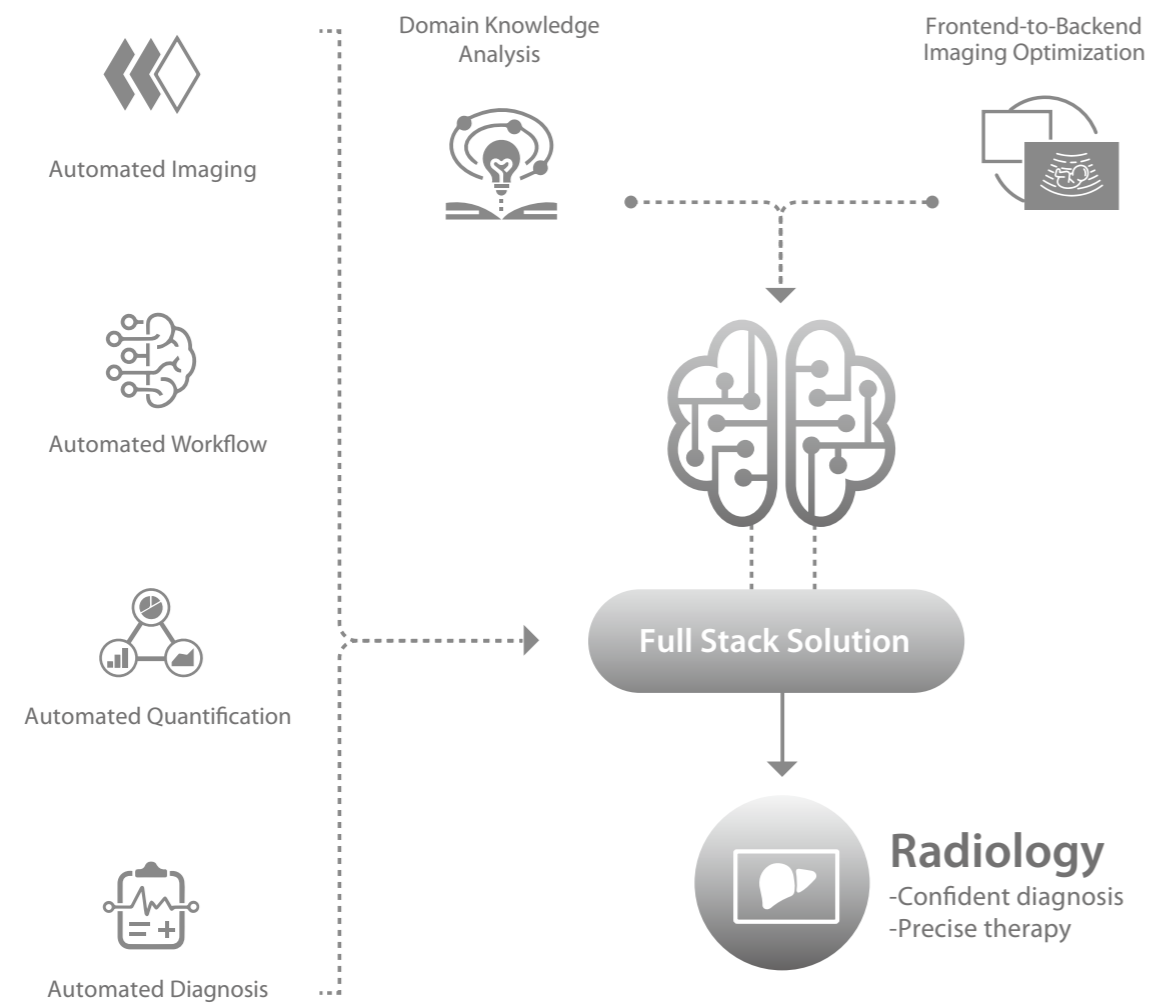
Automated Imaging

Automated Workflow

Automated Quantification

Automated Diagnosis

Domain Knowledge Analysis

Frontend-to-Backend Imaging Optimization

Full Stack Solution

Radiology
-Confident diagnosis
-Precise therapy